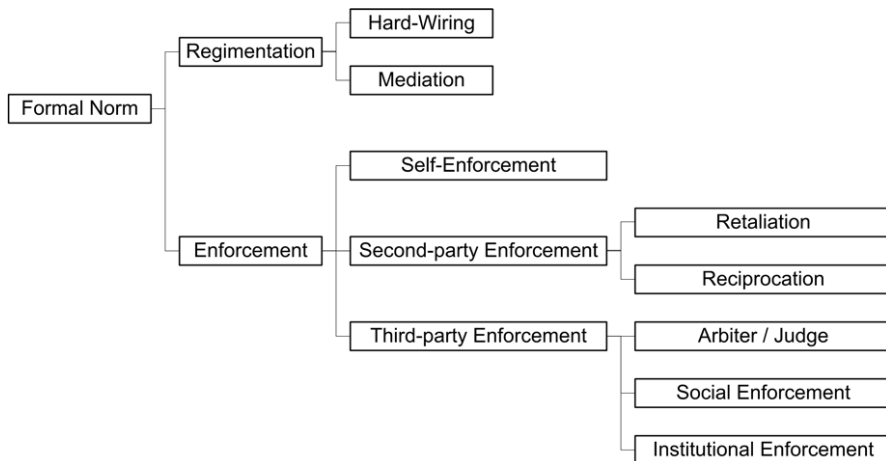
Formal Norm

Regimentation

Hard-Wiring

Mediation

Enforcement

Self-Enforcement

Second-party Enforcement

Retaliation

Reciprocation

Third-party Enforcement

Arbiter / Judge

Social Enforcement

Institutional Enforcement